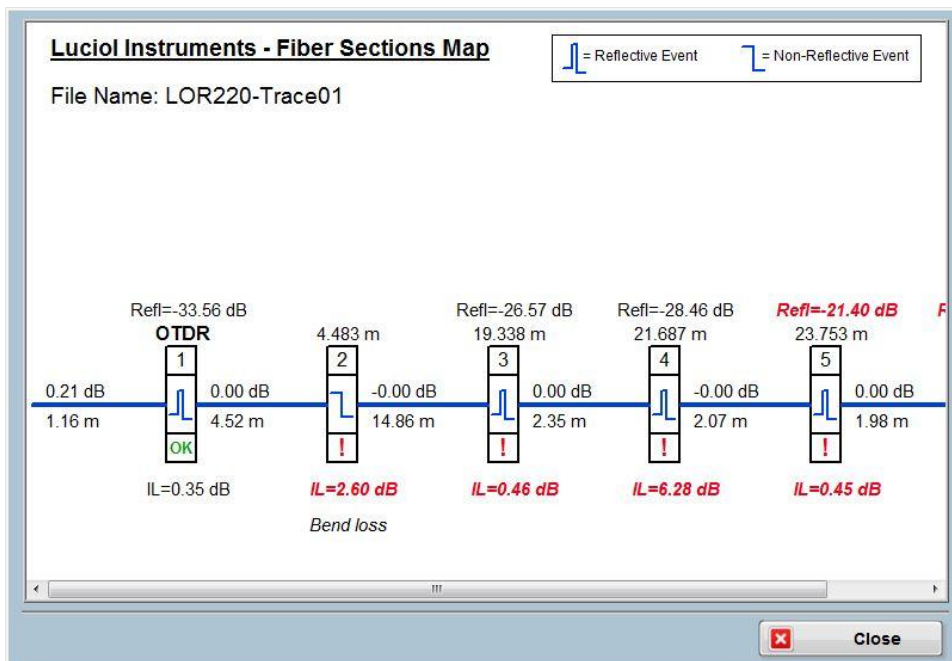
Luciol Instruments - Fiber Sections Map

= Reflective Event = Non-Reflective Event

File Name: LOR220-Trace01

Refl=-33.56 dB
OTDR
1
0.21 dB
1.16 m
0.00 dB
4.52 m
OK
IL=0.35 dB

4.483 m
2
-0.00 dB
14.86 m
!
IL=2.60 dB
Bend loss

Refl=-26.57 dB
19.338 m
3
0.00 dB
2.35 m
!
IL=0.46 dB

Refl=-28.46 dB
21.687 m
4
-0.00 dB
2.07 m
!
IL=6.28 dB

Refl=-21.40 dB
23.753 m
5
0.00 dB
1.98 m
!
IL=0.45 dB

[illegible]

III

Close